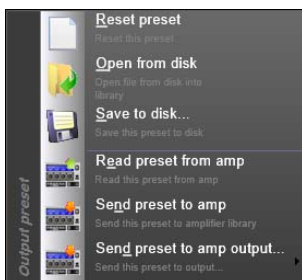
Output preset

Reset preset
Reset this preset

Open from disk
Open file from disk into library

Save to disk...
Save this preset to disk

Read preset from amp
Read this preset from amp

Send preset to amp
Send this preset to amplifier library

Send preset to amp output...
Send this preset to output...